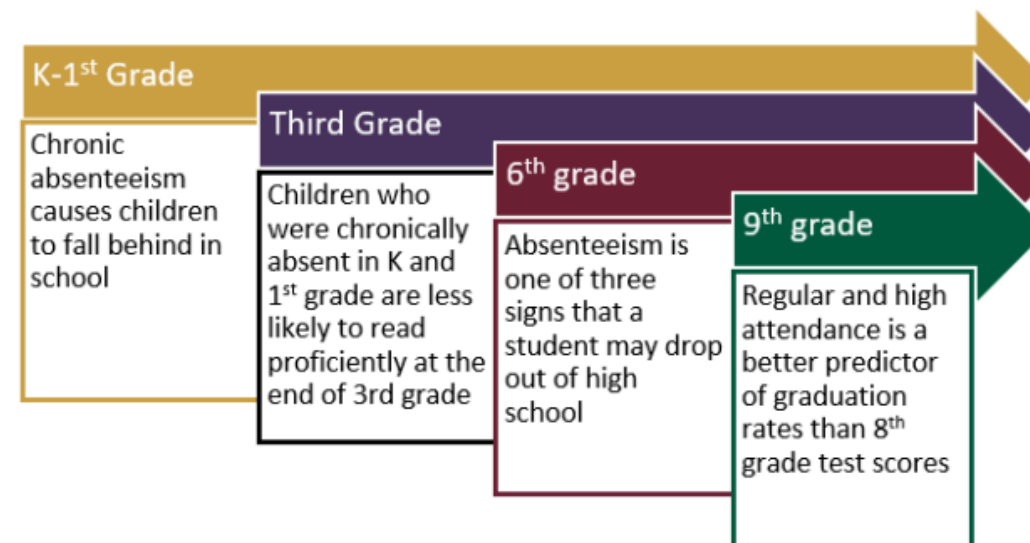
K-1$^{st}$ Grade

Chronic absenteeism causes children to fall behind in school

Third Grade

Children who were chronically absent in K and 1$^{st}$ grade are less likely to read proficiently at the end of 3rd grade

6$^{th}$ grade

Absenteeism is one of three signs that a student may drop out of high school

9$^{th}$ grade

Regular and high attendance is a better predictor of graduation rates than 8$^{th}$ grade test scores